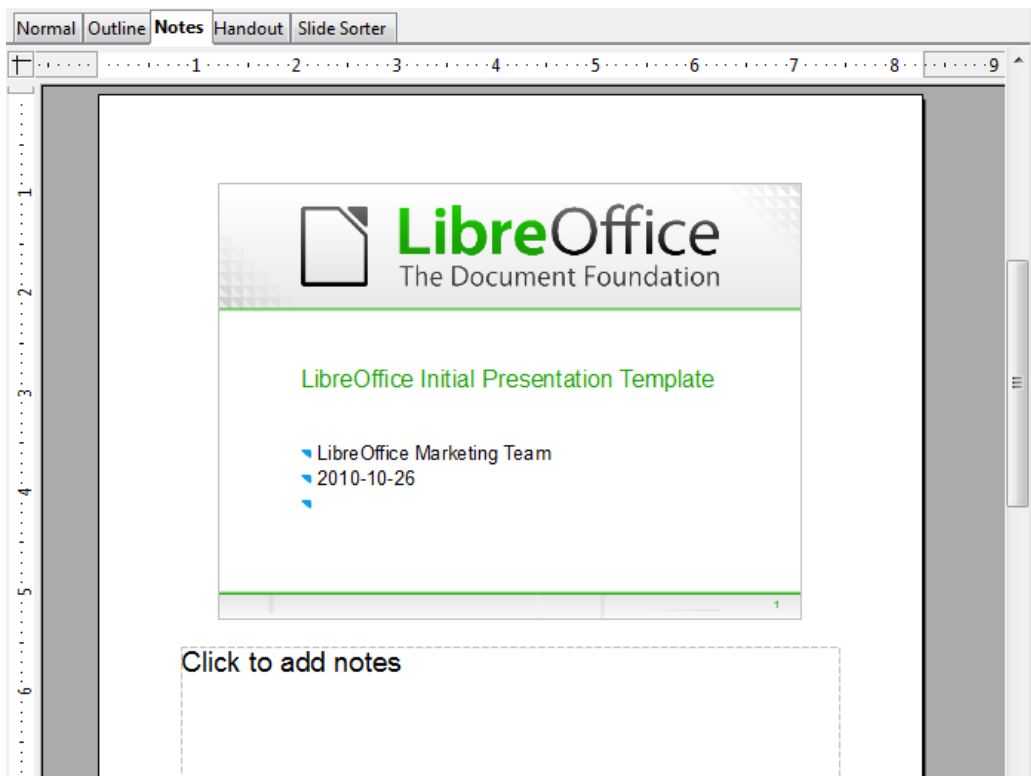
Normal | Outline | Notes | Handout | Slide Sorter

1 2 3 4 5 6 7 8 9

1 2 3 4 5 6

LibreOffice
The Document Foundation

LibreOffice Initial Presentation Template

LibreOffice Marketing Team
2010-10-26

1

Click to add notes